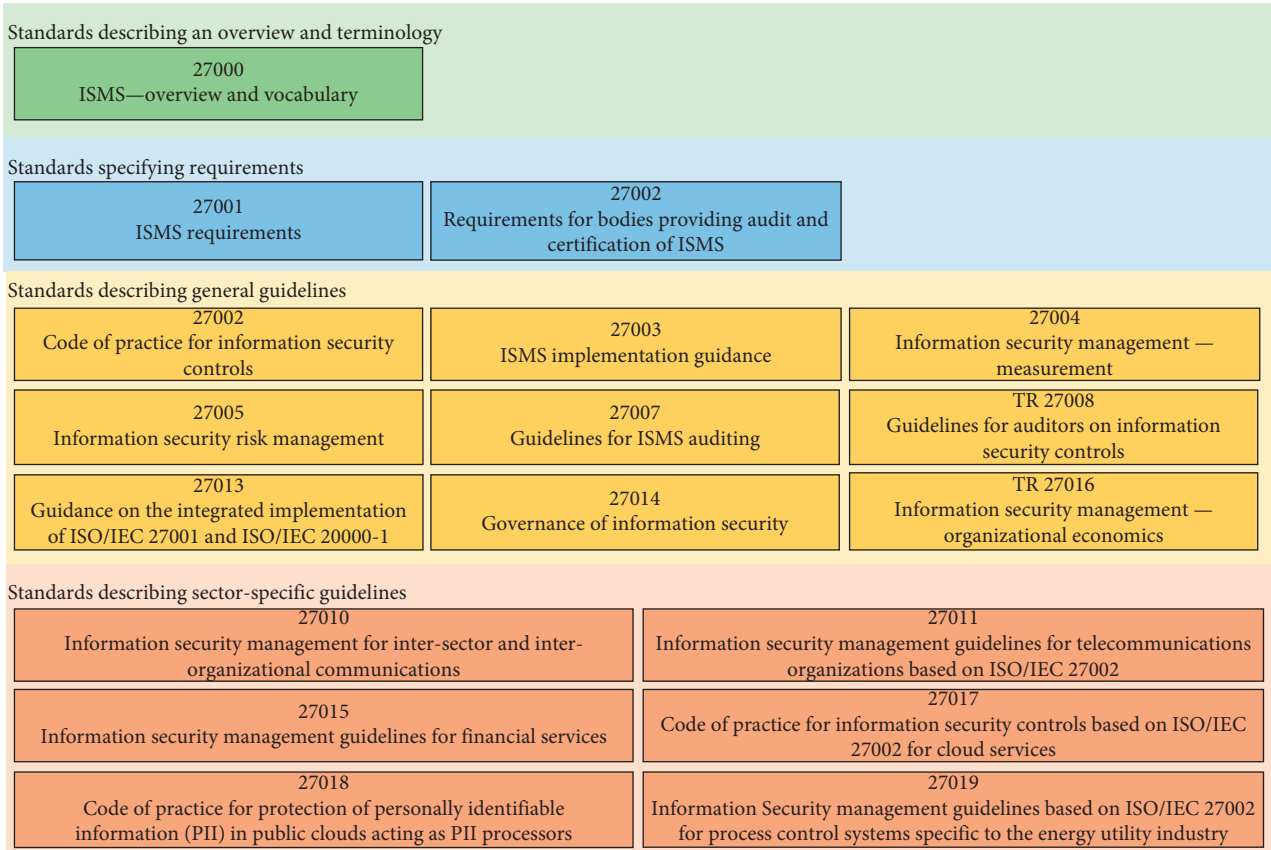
Standards describing an overview and terminology

27000
ISMS—overview and vocabulary

Standards specifying requirements

27001
ISMS requirements

27002
Requirements for bodies providing audit and certification of ISMS

Standards describing general guidelines

27002
Code of practice for information security controls

27003
ISMS implementation guidance

27004
Information security management — measurement

27005
Information security risk management

27007
Guidelines for ISMS auditing

TR 27008
Guidelines for auditors on information security controls

27013
Guidance on the integrated implementation of ISO/IEC 27001 and ISO/IEC 20000-1

27014
Governance of information security

TR 27016
Information security management — organizational economics

Standards describing sector-specific guidelines

27010
Information security management for inter-sector and inter-organizational communications

27011
Information security management guidelines for telecommunications organizations based on ISO/IEC 27002

27015
Information security management guidelines for financial services

27017
Code of practice for information security controls based on ISO/IEC 27002 for cloud services

27018
Code of practice for protection of personally identifiable information (PII) in public clouds acting as PII processors

27019
Information Security management guidelines based on ISO/IEC 27002 for process control systems specific to the energy utility industry